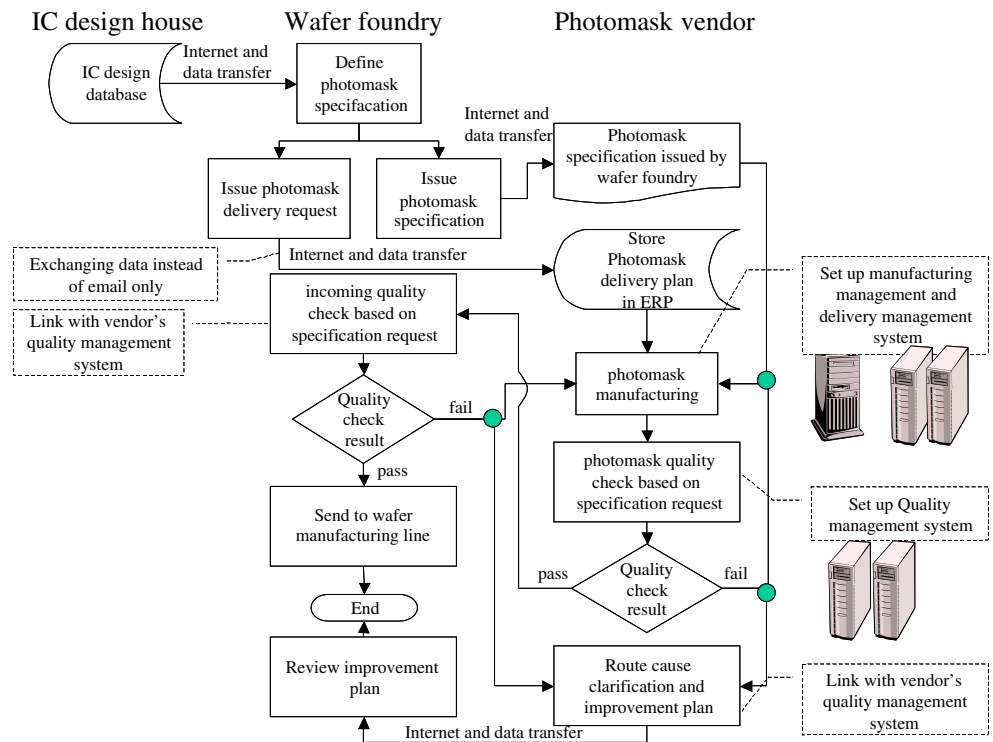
IC design house

Wafer foundry

Photomask vendor

IC design database

Internet and data transfer

Define photomask specifacation

Internet and data transfer

Photomask specification issued by wafer foundry

Issue photomask delivery request

Issue photomask specification

Internet and data transfer

Exchanging data instead of email only

Store Photomask delivery plan in ERP

Set up manufacturing management and delivery management system

incoming quality check based on specification request

Link with vendor's quality management system

Quality check result

fail

photomask manufacturing

pass

photomask quality check based on specification request

Send to wafer manufacturing line

Set up Quality management system

pass

Quality check result

fail

End

Review improvement plan

Route cause clarification and improvement plan

Link with vendor's quality management system

Internet and data transfer